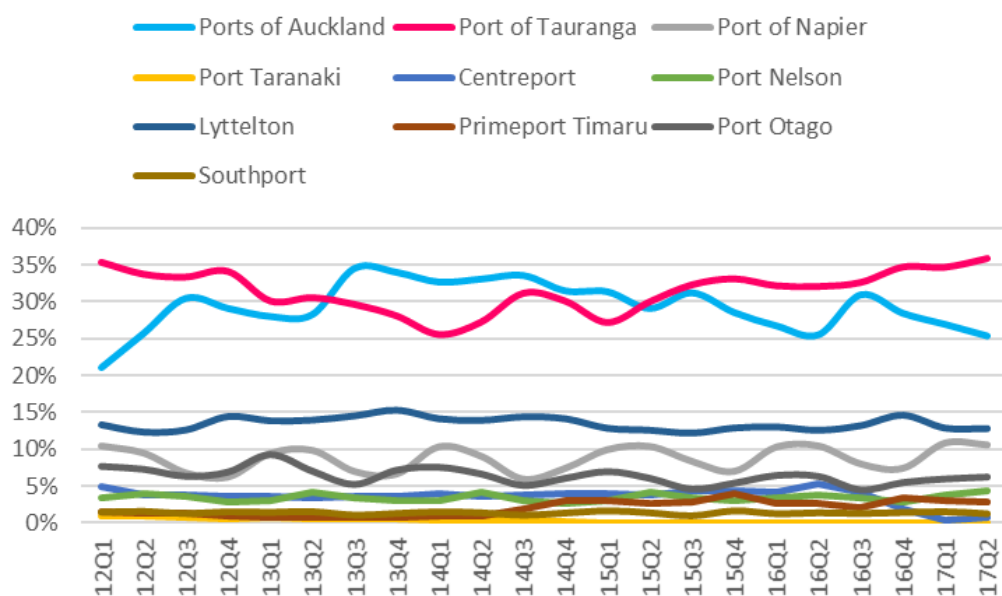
Ports of Auckland
Port of Tauranga
Port of Napier
Port Taranaki
Centreport
Port Nelson
Lyttelton
Primeport Timaru
Port Otago
Southport

40%
35%
30%
25%
20%
15%
10%
5%
0%

12Q1
12Q2
12Q3
12Q4
13Q1
13Q2
13Q3
13Q4
14Q1
14Q2
14Q3
14Q4
15Q1
15Q2
15Q3
15Q4
16Q1
16Q2
16Q3
16Q4
17Q1
17Q2